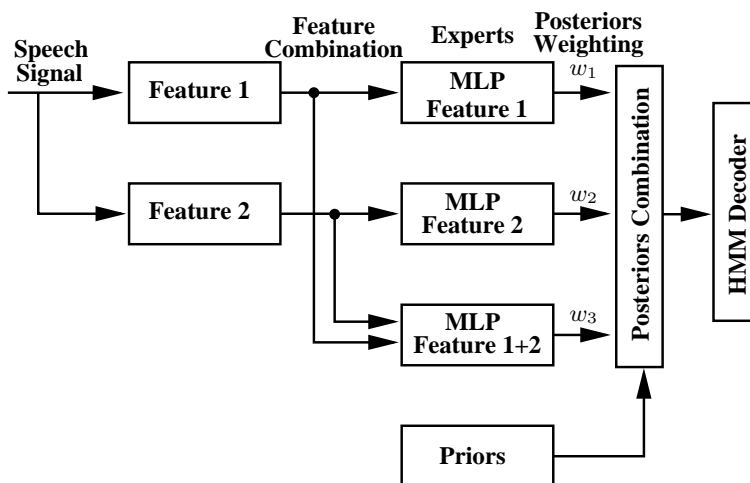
Speech Signal

Feature Combination

Experts

Posteriors Weighting

Feature 1

Feature 2

MLP Feature 1

MLP Feature 2

MLP Feature 1+2

$w_1$

$w_2$

$w_3$

Posteriors Combination

HMM Decoder

Priors